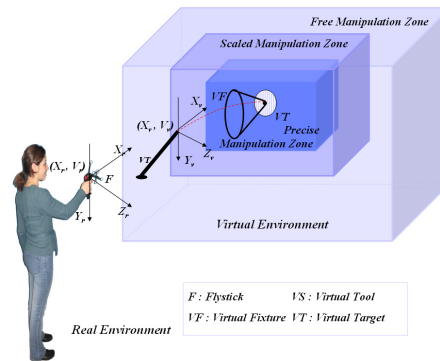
Free Manipulation Zone

Scaled Manipulation Zone

$X_v$

VF

VT

Precise

$(X_v, V_v)$

VT

$Y_v$

$Z_v$

Manipulation Zone

$(X_r, V_r)$

$X_r$

F

$Y_r$

$Z_r$

Virtual Environment

| F : Flystick | VS : Virtual Tool |
|---|---|
| VF : Virtual Fixture | VT : Virtual Target |

Real Environment